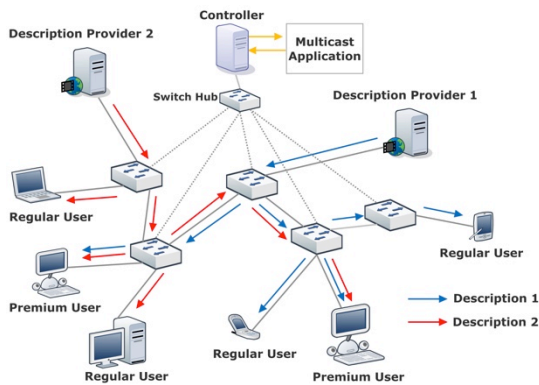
Controller

Multicast Application

Description Provider 2

Switch Hub

Description Provider 1

Regular User

Regular User

Premium User

Regular User

Regular User

Premium User

Description 1

Description 2